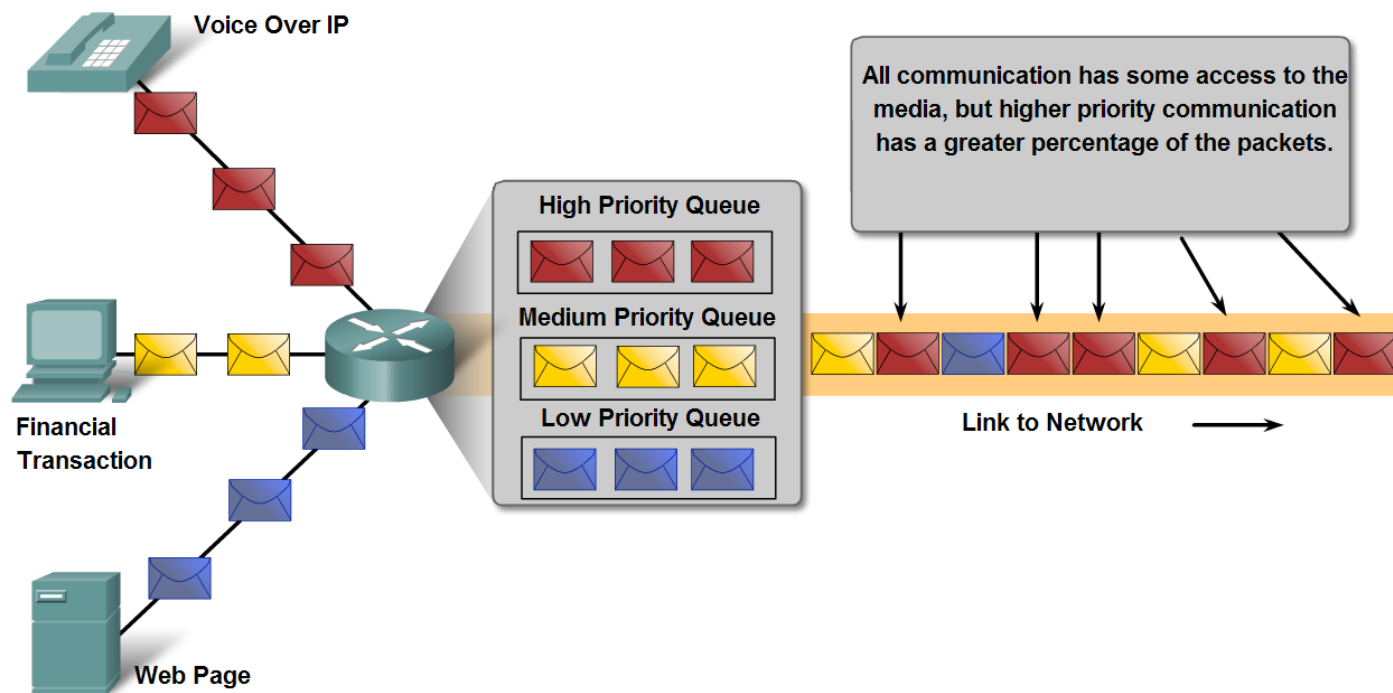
Voice Over IP

All communication has some access to the media, but higher priority communication has a greater percentage of the packets.

High Priority Queue

Medium Priority Queue

Low Priority Queue

Financial Transaction

Link to Network

Web Page